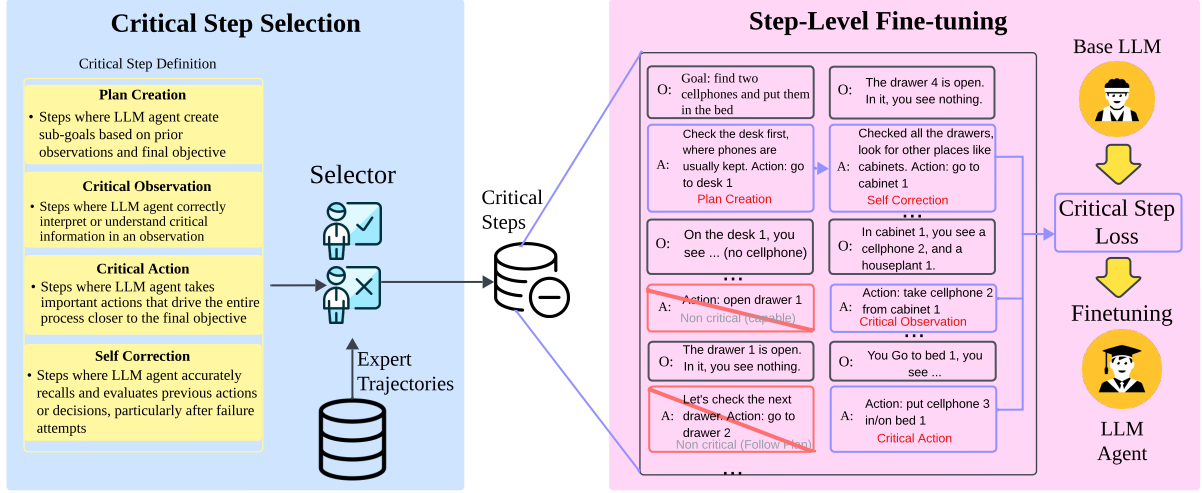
Critical Step Selection

Critical Step Definition

Plan Creation
• Steps where LLM agent create sub-goals based on prior observations and final objective

Critical Observation
• Steps where LLM agent correctly interpret or understand critical information in an observation

Critical Action
• Steps where LLM agent takes important actions that drive the entire process closer to the final objective

Self Correction
• Steps where LLM agent accurately recalls and evaluates previous actions or decisions, particularly after failure attempts

Selector

Expert Trajectories

Critical Steps

Step-Level Fine-tuning

O: Goal: find two cellphones and put them in the bed

A: Check the desk first, where phones are usually kept. Action: go to desk 1
Plan Creation

O: On the desk 1, you see ... (no cellphone)

...

A: Action: open drawer 1
Non critical (capable)

O: The drawer 1 is open. In it, you see nothing.

A: Let's check the next drawer. Action: go to drawer 2
Non critical (Follow Plan)

...

O: The drawer 4 is open. In it, you see nothing.

A: Checked all the drawers, look for other places like cabinets. Action: go to cabinet 1
Self Correction

...

O: In cabinet 1, you see a cellphone 2, and a houseplant 1.

A: Action: take cellphone 2 from cabinet 1
Critical Observation

...

O: You Go to bed 1, you see ...

A: Action: put cellphone 3 in/on bed 1
Critical Action

Base LLM

Critical Step Loss

Finetuning

LLM Agent